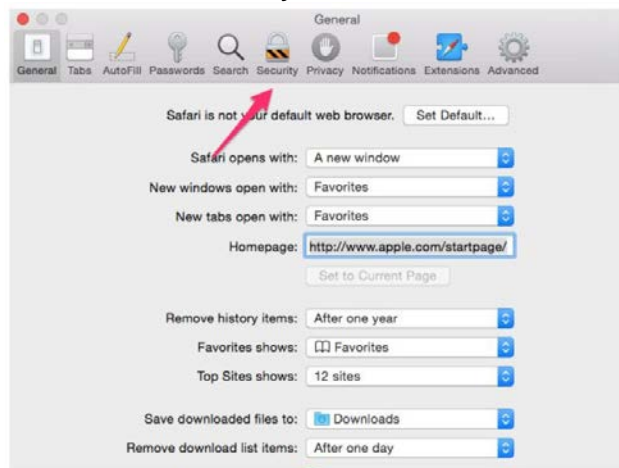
General

General Tabs AutoFill Passwords Search Security Privacy Notifications Extensions Advanced

Safari is not your default web browser. Set Default...

Safari opens with: A new window

New windows open with: Favorites

New tabs open with: Favorites

Homepage: http://www.apple.com/startpage/

Set to Current Page

Remove history items: After one year

Favorites shows: Favorites

Top Sites shows: 12 sites

Save downloaded files to: Downloads

Remove download list items: After one day